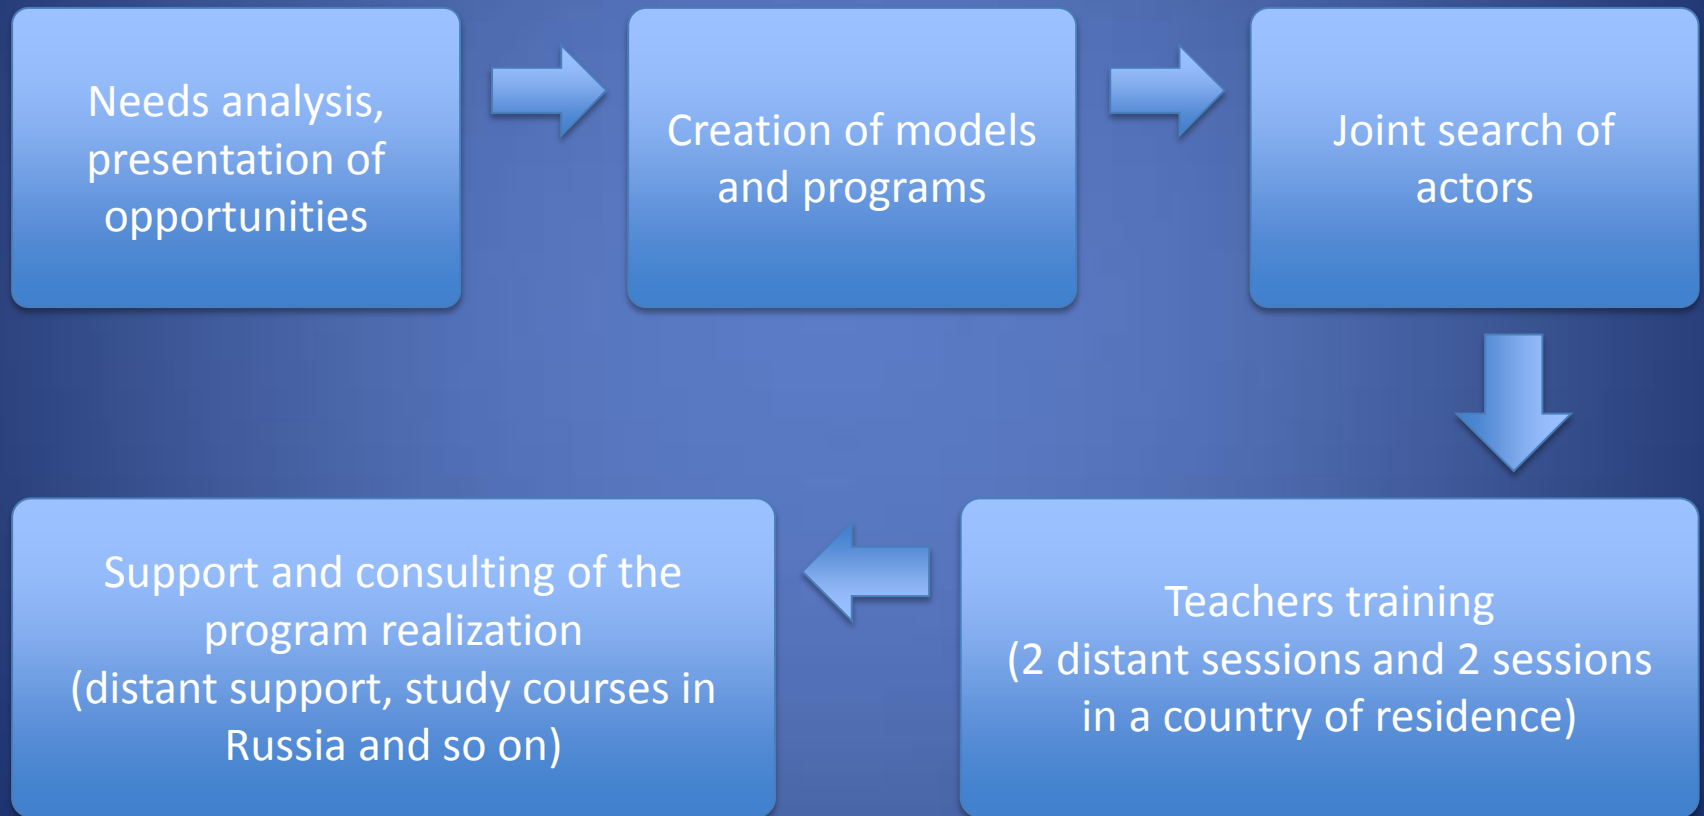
Needs analysis, presentation of opportunities

Creation of models and programs

Joint search of actors

Teachers training
(2 distant sessions and 2 sessions in a country of residence)

Support and consulting of the program realization
(distant support, study courses in Russia and so on)